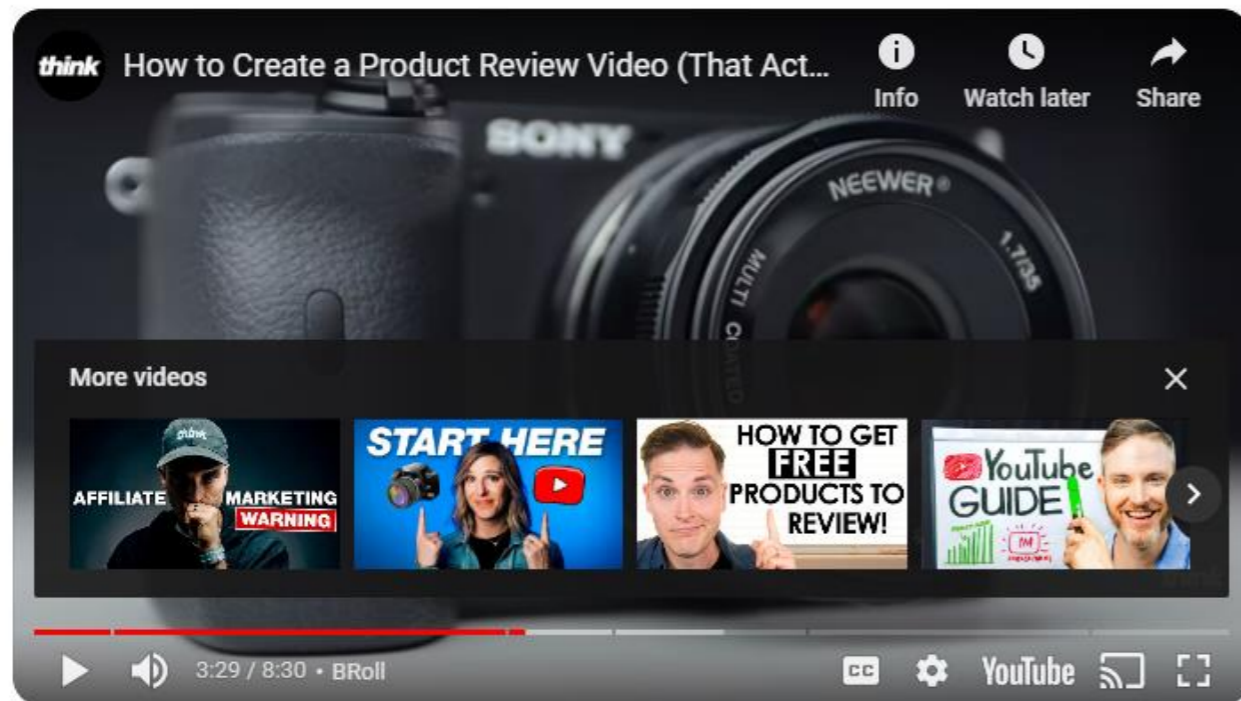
think

How to Create a Product Review Video (That Act...

Info

Watch later

Share

SONY

NEEWER®

MULTI COATED

1.7/35

More videos

think

AFFILIATE MARKETING WARNING

START HERE

HOW TO GET FREE PRODUCTS TO REVIEW!

YouTube GUIDE

3:29 / 8:30 • BRoll

CC

YouTube